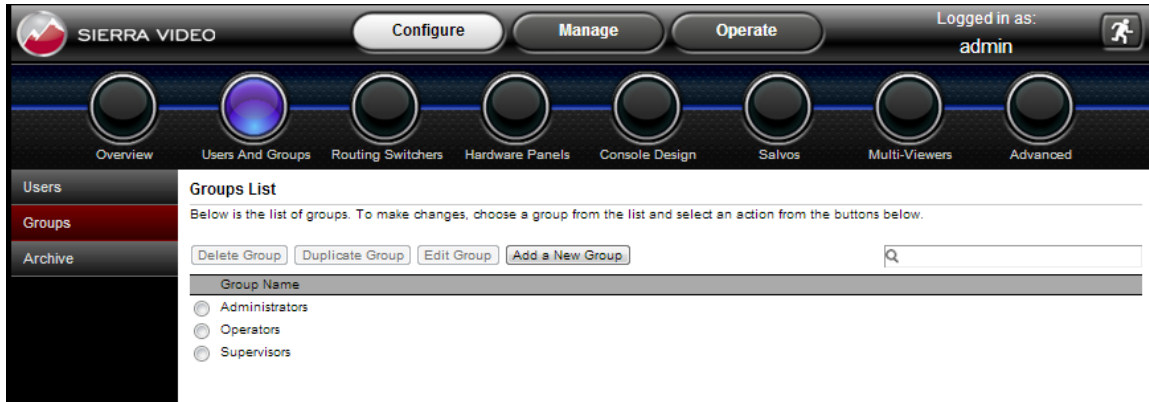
SIERRA VIDEO

Configure Manage Operate

Logged in as:
admin

Overview Users And Groups Routing Switchers Hardware Panels Console Design Salvos Multi-Viewers Advanced

Users
Groups
Archive

Groups List

Below is the list of groups. To make changes, choose a group from the list and select an action from the buttons below.

Delete Group Duplicate Group Edit Group Add a New Group

| Group Name |
|---|
| Administrators |
| Operators |
| Supervisors |